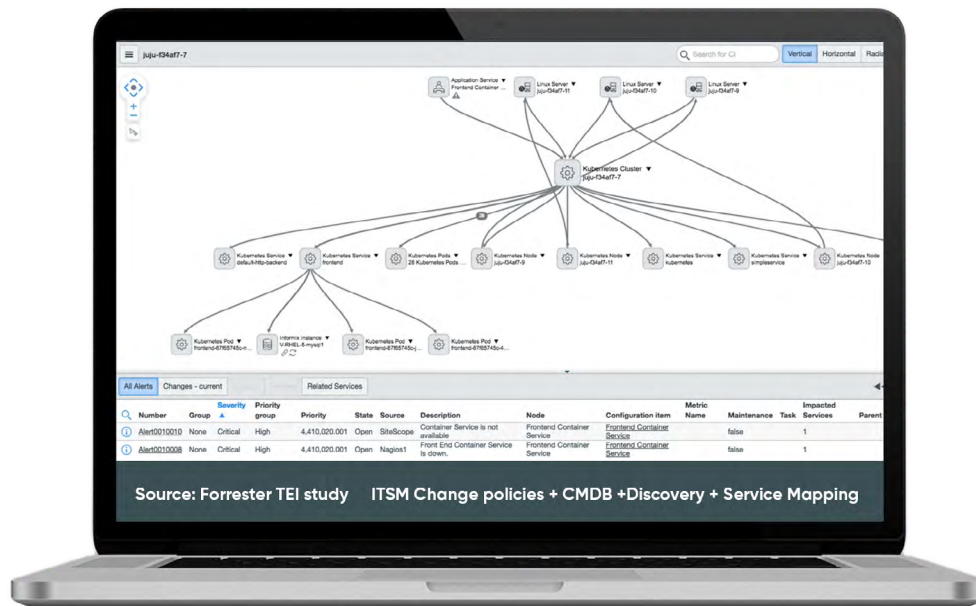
juju-f34af7-7

Search for CI

Vertical Horizontal Radia

Application Service ▼ Frontend Container ...

Linux Server ▼ juju-f34af7-11

Linux Server ▼ juju-f34af7-10

Linux Server ▼ juju-f34af7-9

Kubernetes Cluster ▼ juju-f34af7-7

Kubernetes Service ▼ default-http-backend

Kubernetes Service ▼ frontend

Kubernetes Pods ▼ 28 Kubernetes Pods ...

Kubernetes Node ▼ juju-f34af7-9

Kubernetes Node ▼ juju-f34af7-11

Kubernetes Service ▼ kubernetes

Kubernetes Service ▼ simpleservice

Kubernetes Node ▼ juju-f34af7-10

Kubernetes Pod ▼ frontend-67f65745c-...

Informix Instance ▼ V-RHEL-6-mysql1

Kubernetes Pod ▼ frontend-67f65745c-j...

Kubernetes Pod ▼ frontend-67f65745c-4...

All Alerts | Changes - current | Related Services

| Number | Group | Severity ▲ | Priority group | Priority | State | Source | Description | Node | Configuration item | Metric Name | Maintenance | Task | Impacted Services | Parent |
|---|---|---|---|---|---|---|---|---|---|---|---|---|---|---|
| Alert0010010 | None | Critical | High | 4,410,020.001 | Open | SiteScope | Container Service is not available | Frontend Container Service | Frontend Container Service | | false | | 1 | |
| Alert0010008 | None | Critical | High | 4,410,020.001 | Open | Nagios1 | Front End Container Service is down. | Frontend Container Service | Frontend Container Service | | false | | 1 | |

Source: Forrester TEI study   ITSM Change policies + CMDB +Discovery + Service Mapping